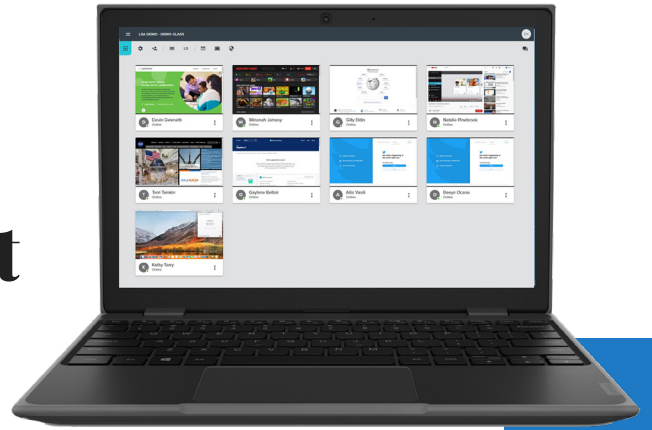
LSA DEMO - DEMO CLASS

Devin Daiersith
Online

Messiah Jamesy
Online

Gily Didn
Online

Natalie Rowbrook
Online

Toni Tonkin
Online

Gaylene Bettor
Online

Allo Vaalt
Online

Devyn Ocono
Online

Kathy Tony
Online

t